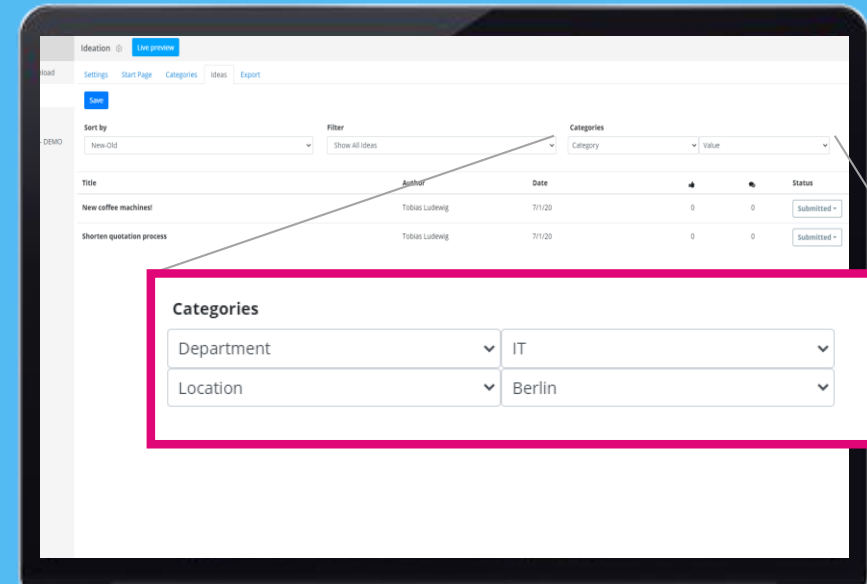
Ideation Live preview

nload

Settings Start Page Categories Ideas Export

Save

Sort by
New-Old

Filter
Show All Ideas

Categories
Category Value

- DEMO

| Title | Author | Date | | | Status |
|---|---|---|---|---|---|
| New coffee machines! | Tobias Ludewig | 7/1/20 | 0 | 0 | Submitted |
| Shorten quotation process | Tobias Ludewig | 7/1/20 | 0 | 0 | Submitted |

Categories
Department IT
Location Berlin